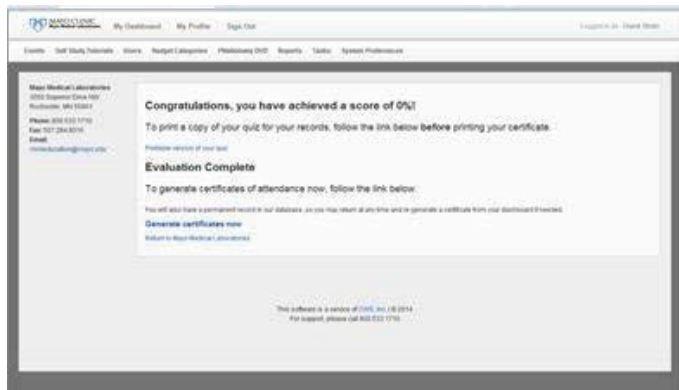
MAYO CLINIC Mayo Medical Laboratories My Dashboard My Profile Sign Out

Logged in as: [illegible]

Events Self Study Tutorials Users Budget Categories Phlebotomy DVD Reports Tasks System Preferences

Mayo Medical Laboratories
3050 Superior Drive NW
Rochester, MN 55901

Phone: 800 533 1710
Fax: 507 284 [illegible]
Email:
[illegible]@mayo.edu

Congratulations, you have achieved a score of 0%!

To print a copy of your quiz for your records, follow the link below **before** printing your certificate.

Printable version of your quiz

Evaluation Complete

To generate certificates of attendance now, follow the link below.

You will also have a permanent record in our database, so you may return at any time and re-generate a certificate from your dashboard if needed.

Generate certificates now

Return to Mayo Medical Laboratories

This software is a service of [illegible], Inc. (c) 2014
For support, please call 800 533 1710